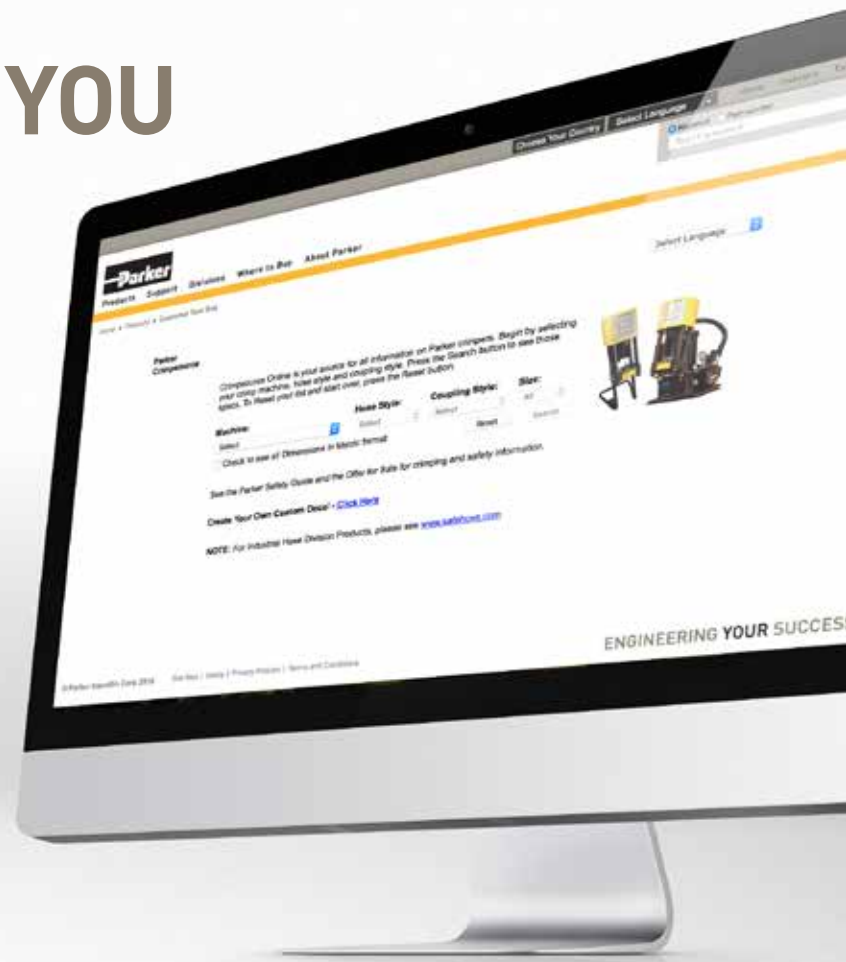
YOU

Choose Your Country | Select Language

Select Language

Parker

Products Support Solutions Where to Buy About Parker

Home » Products » Crimpsource

Parker Crimpsource

Crimpsource Online is your source for all information on Parker crimpers. Begin by selecting your crimp machine, hose style and coupling style. Press the Search button to see those specs. To Reset your list and start over, press the Reset button.

Machine: Hose Style: Coupling Style: Size:

Select Select Select All

Reset Search

Check to see all Dimensions in Metric format

See the Parker Safety Guide and the Offer for Sale for crimping and safety information.

Create Your Own Custom Decal - Click Here

NOTE: For Industrial Hose Division Products, please see www.safehose.com

ENGINEERING YOUR SUCCESS

© Parker Hannifin Corp 2014 Site Map | Help | Privacy Policies | Terms and Conditions